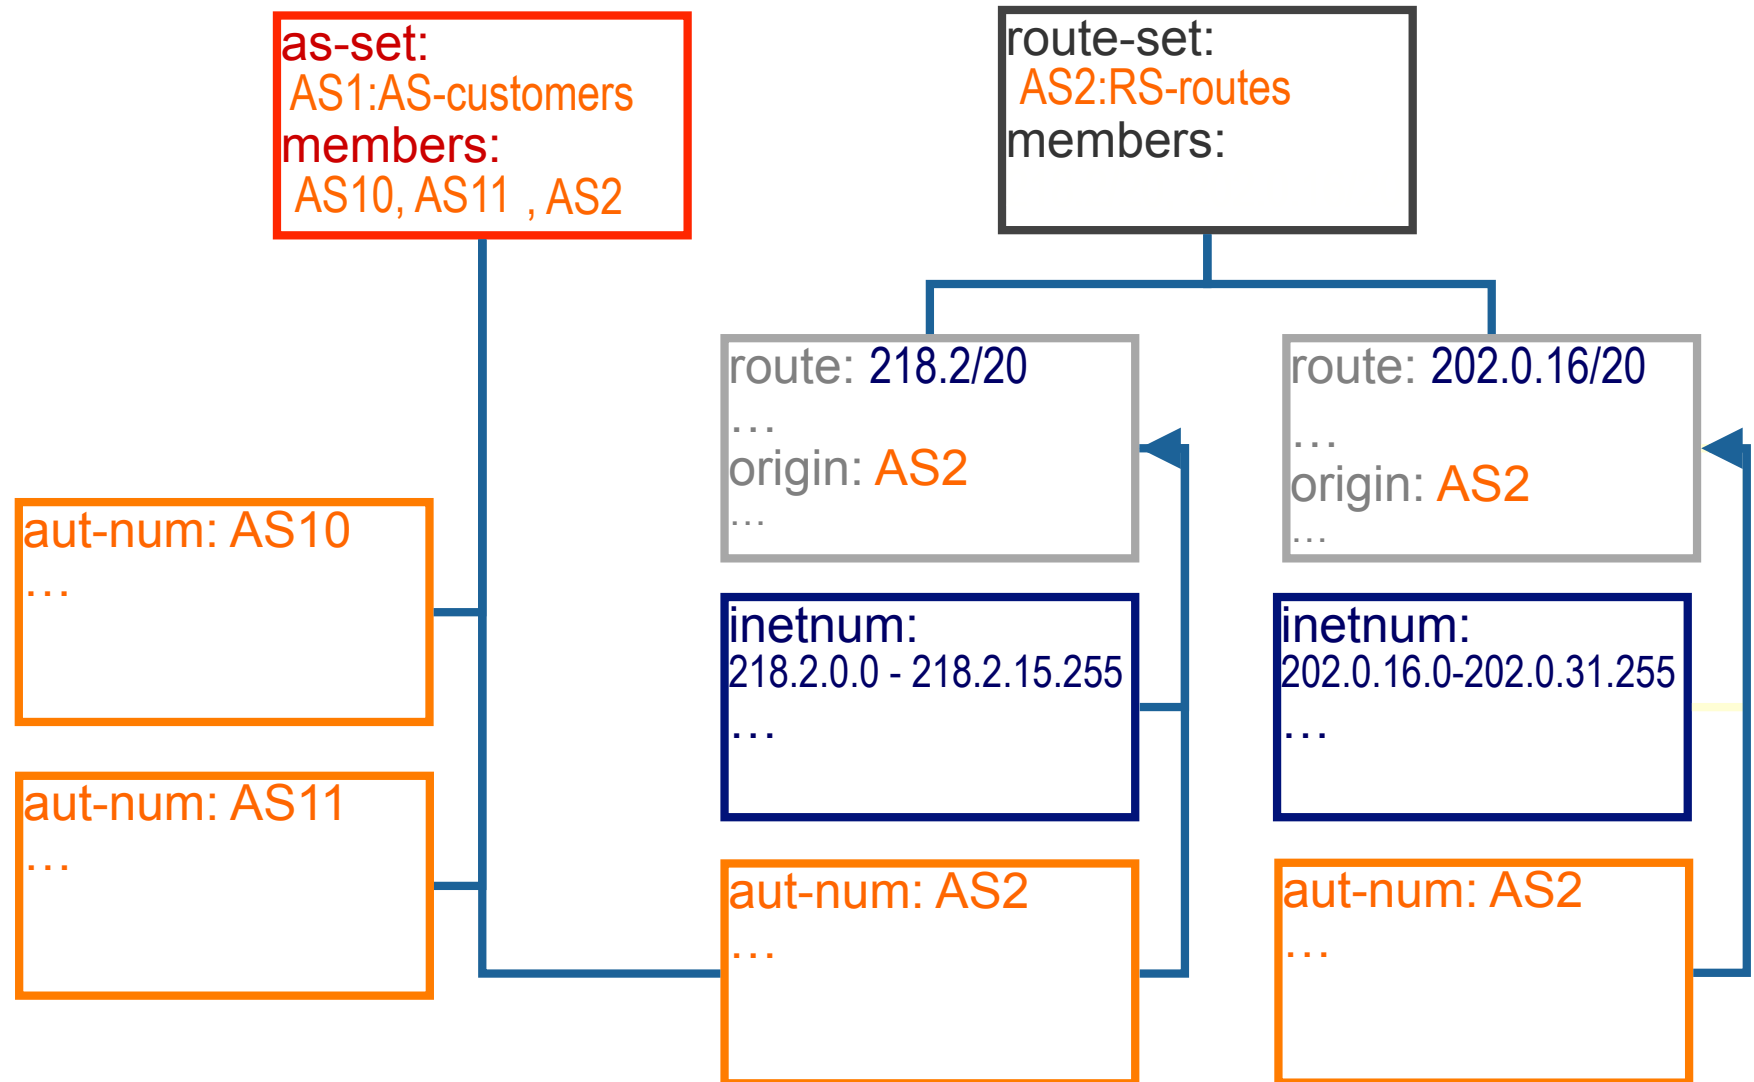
as-set:
AS1:AS-customers
members:
AS10, AS11 , AS2

route-set:
AS2:RS-routes
members:

route: 218.2/20
…
origin: AS2
…

route: 202.0.16/20
…
origin: AS2
…

aut-num: AS10
…

inetnum:
218.2.0.0 - 218.2.15.255
…

inetnum:
202.0.16.0-202.0.31.255
…

aut-num: AS11
…

aut-num: AS2
…

aut-num: AS2
…